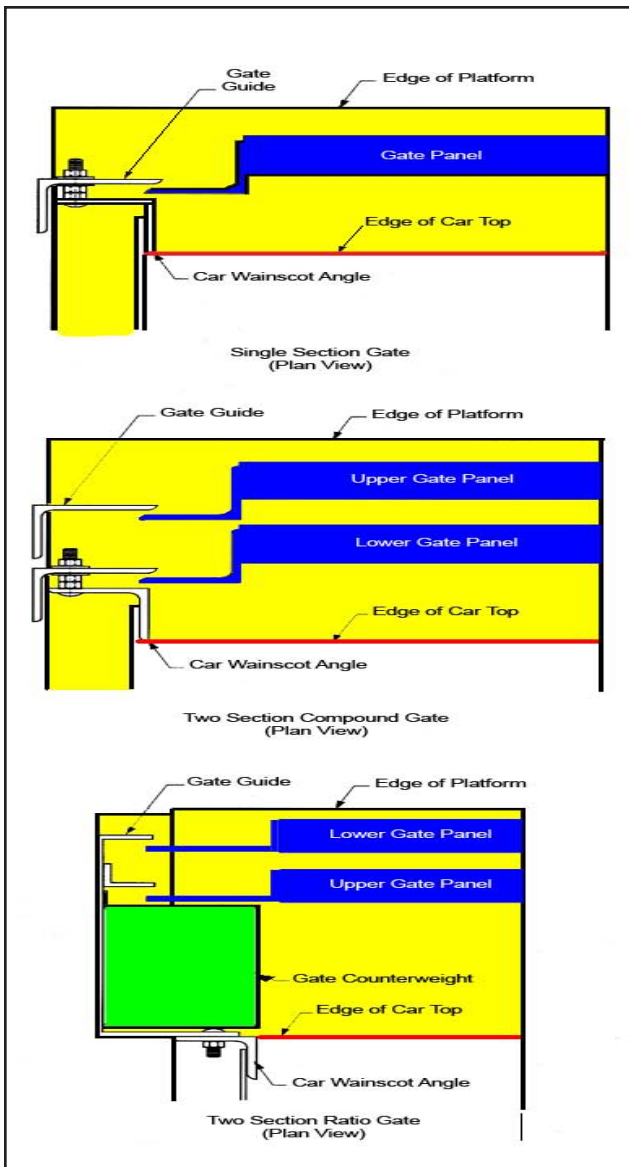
Gate Guide

Edge of Platform

Gate Panel

Edge of Car Top

Car Wainscot Angle

Single Section Gate
(Plan View)

Gate Guide

Edge of Platform

Upper Gate Panel

Lower Gate Panel

Edge of Car Top

Car Wainscot Angle

Two Section Compound Gate
(Plan View)

Gate Guide

Edge of Platform

Lower Gate Panel

Upper Gate Panel

Gate Counterweight

Edge of Car Top

Car Wainscot Angle

Two Section Ratio Gate
(Plan View)